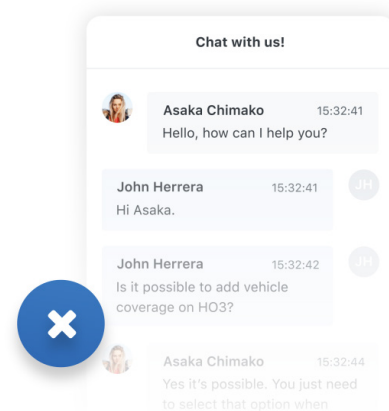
Chat with us!

Asaka Chimako 15:32:41
Hello, how can I help you?

John Herrera 15:32:41
Hi Asaka.

JH

John Herrera 15:32:42
Is it possible to add vehicle coverage on HO3?

JH

Asaka Chimako 15:32:44
Yes it's possible. You just need to select that option when